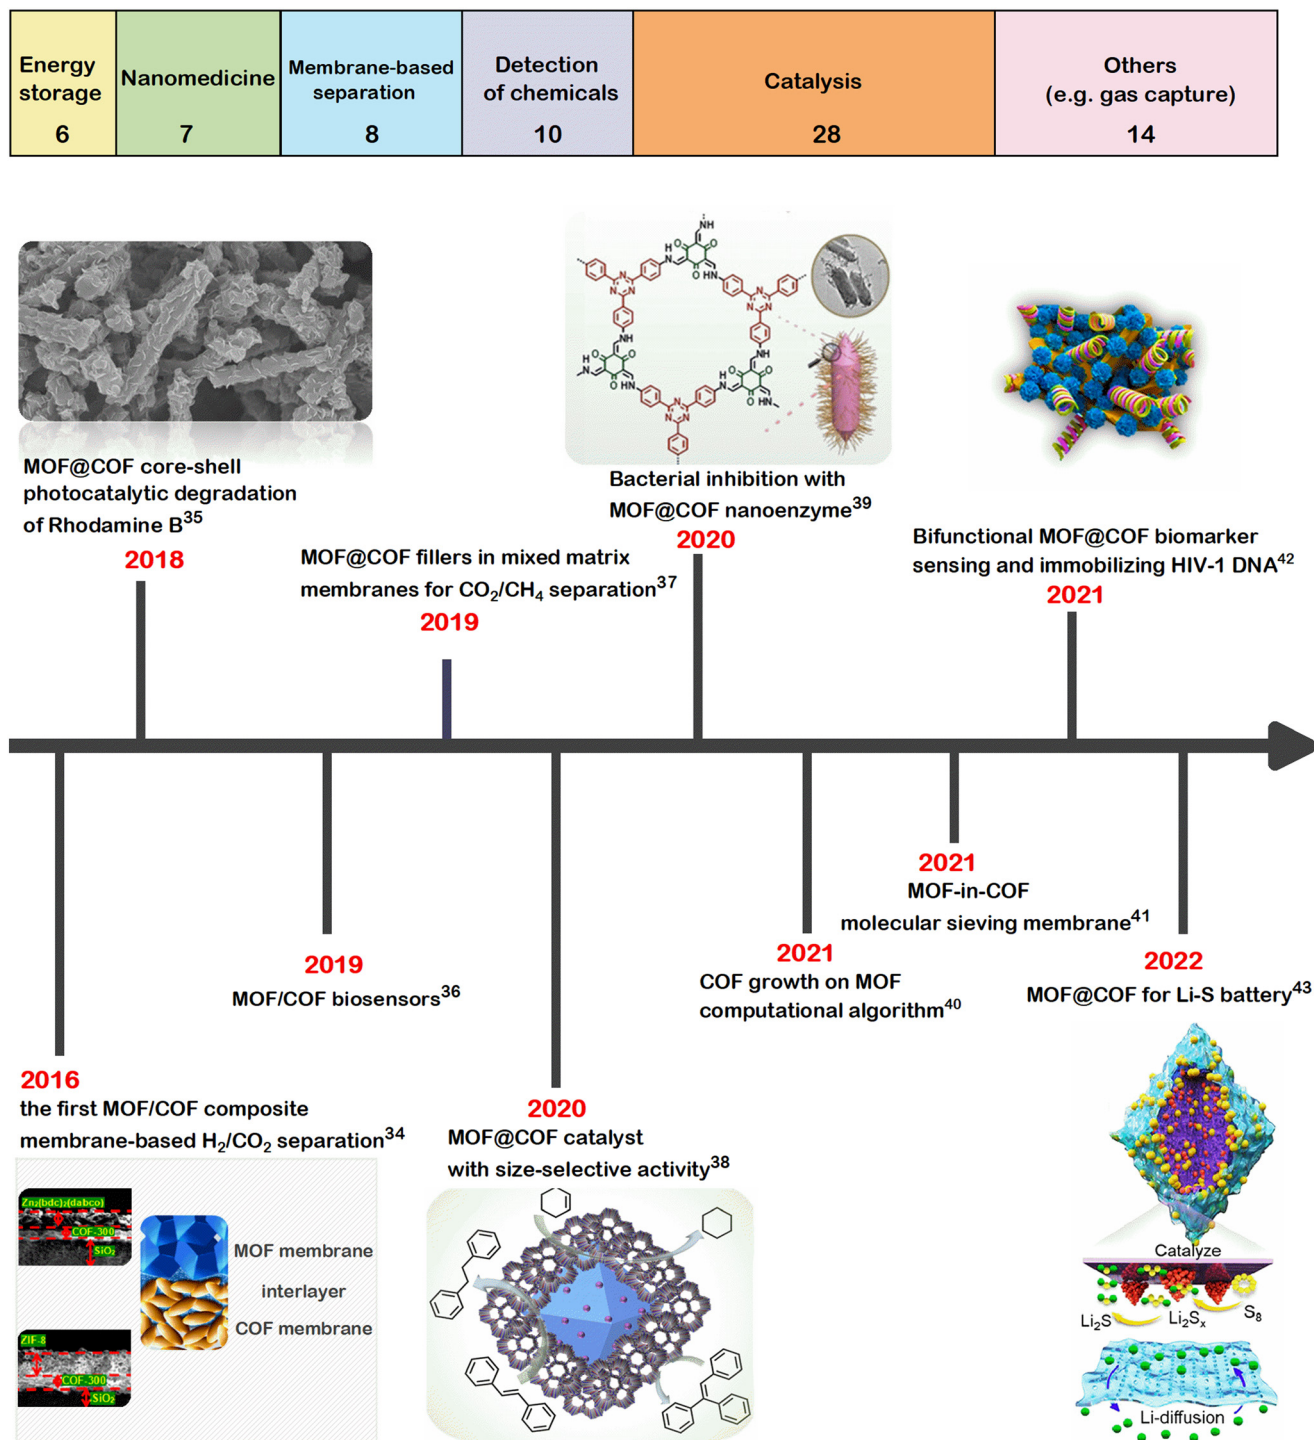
| Energy storage 6 | Nanomedicine 7 | Membrane-based separation 8 | Detection of chemicals 10 | Catalysis 28 | Others (e.g. gas capture) 14 |
|---|---|---|---|---|---|

MOF@COF core-shell photocatalytic degradation of Rhodamine B$^{35}$
2018

MOF@COF fillers in mixed matrix membranes for $CO_2/CH_4$ separation$^{37}$
2019

Bacterial inhibition with MOF@COF nanoenzyme$^{39}$
2020

Bifunctional MOF@COF biomarker sensing and immobilizing HIV-1 DNA$^{42}$
2021

2021
MOF-in-COF molecular sieving membrane$^{41}$

2019
MOF/COF biosensors$^{36}$

2021
COF growth on MOF computational algorithm$^{40}$

2022
MOF@COF for Li-S battery$^{43}$

2016
the first MOF/COF composite membrane-based $H_2/CO_2$ separation$^{34}$

2020
MOF@COF catalyst with size-selective activity$^{38}$

Zn$_2$(bdc)$_2$(dabco)
COF-300
SiO$_2$
ZIF-8
COF-300
SiO$_2$
MOF membrane
interlayer
COF membrane

Catalyze
$Li_2S$
$Li_2S_x$
$S_8$
Li-diffusion